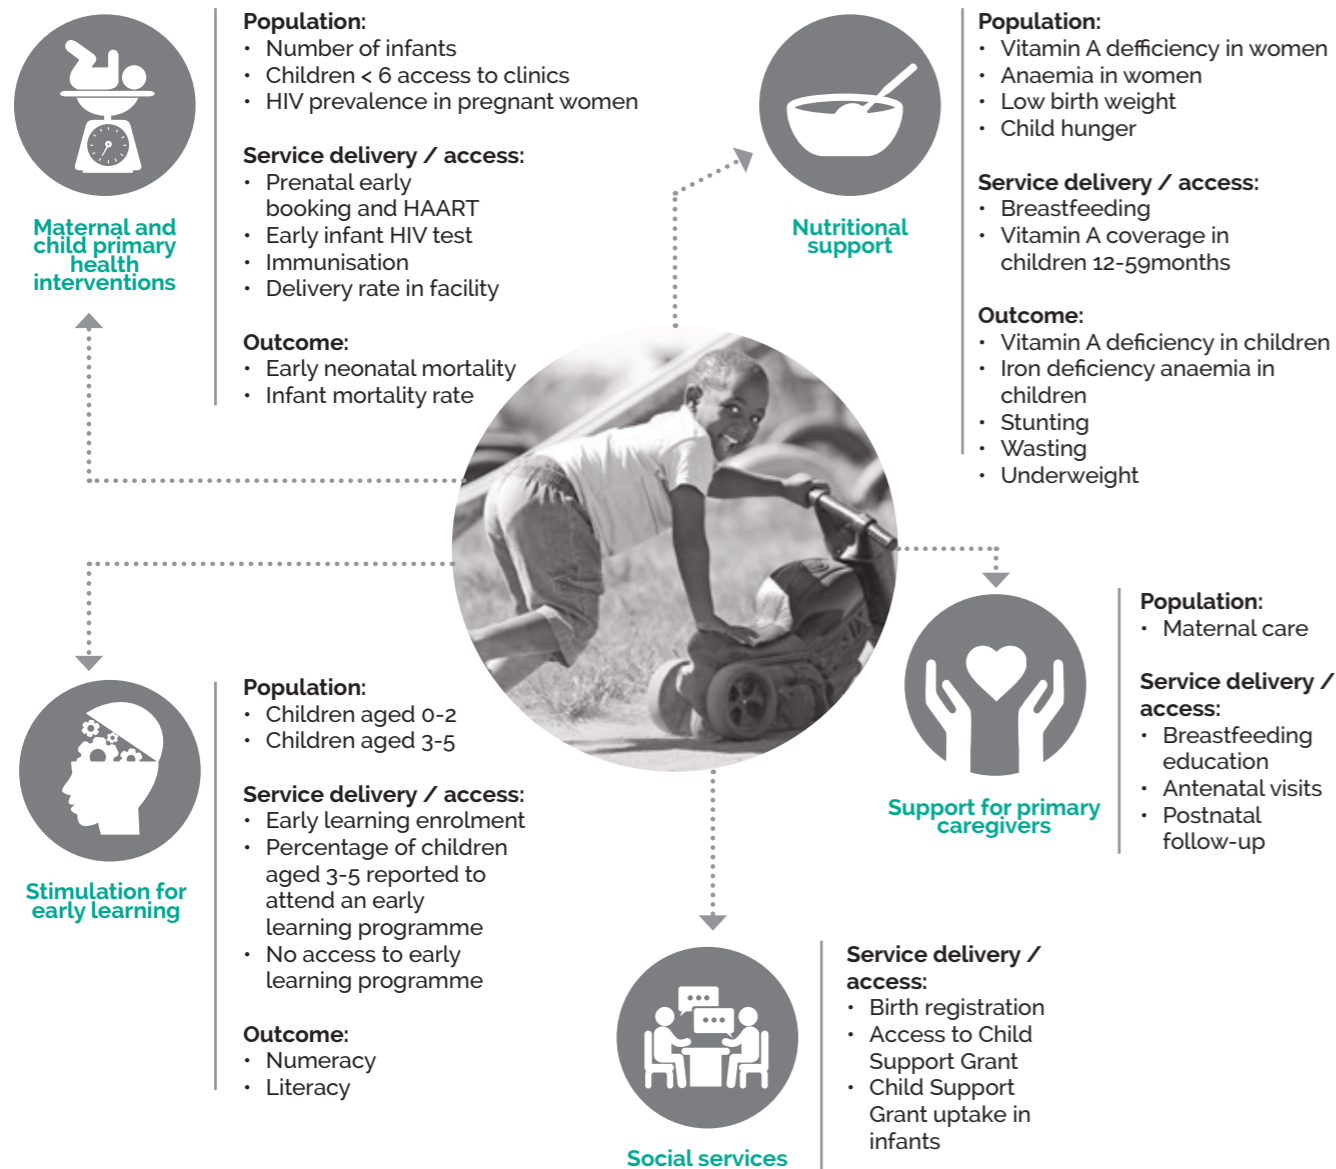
Maternal and child primary health interventions

Population:
• Number of infants
• Children < 6 access to clinics
• HIV prevalence in pregnant women

Service delivery / access:
• Prenatal early booking and HAART
• Early infant HIV test
• Immunisation
• Delivery rate in facility

Outcome:
• Early neonatal mortality
• Infant mortality rate

Nutritional support

Population:
• Vitamin A defficiency in women
• Anaemia in women
• Low birth weight
• Child hunger

Service delivery / access:
• Breastfeeding
• Vitamin A coverage in children 12-59months

Outcome:
• Vitamin A deficiency in children
• Iron deficiency anaemia in children
• Stunting
• Wasting
• Underweight

Support for primary caregivers

Population:
• Maternal care

Service delivery / access:
• Breastfeeding education
• Antenatal visits
• Postnatal follow-up

Stimulation for early learning

Population:
• Children aged 0-2
• Children aged 3-5

Service delivery / access:
• Early learning enrolment
• Percentage of children aged 3-5 reported to attend an early learning programme
• No access to early learning programme

Outcome:
• Numeracy
• Literacy

Social services

Service delivery / access:
• Birth registration
• Access to Child Support Grant
• Child Support Grant uptake in infants